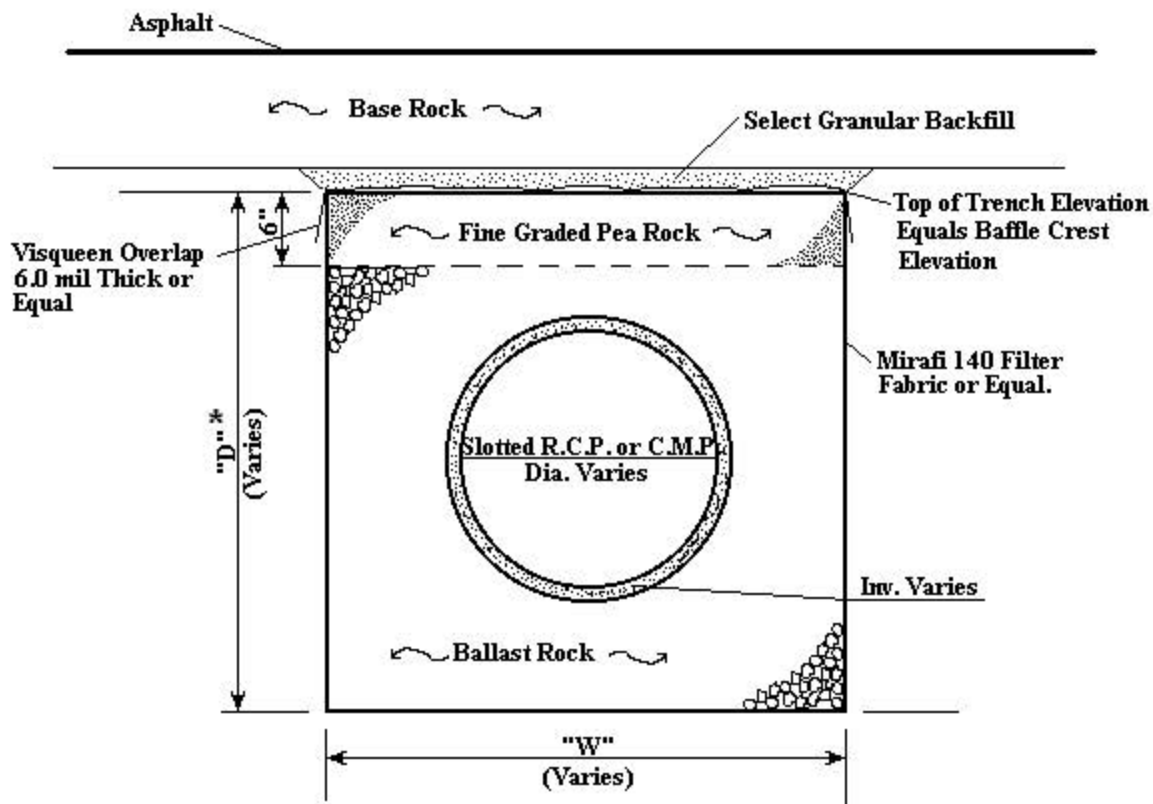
Asphalt

Base Rock

Select Granular Backfill

Top of Trench Elevation Equals Baffle Crest Elevation

6"

Visqueen Overlap 6.0 mil Thick or Equal

Fine Graded Pea Rock

Mirafi 140 Filter Fabric or Equal.

"D" * (Varies)

Slotted R.C.P. or C.M.P. Dia. Varies

Inv. Varies

Ballast Rock

"W" (Varies)